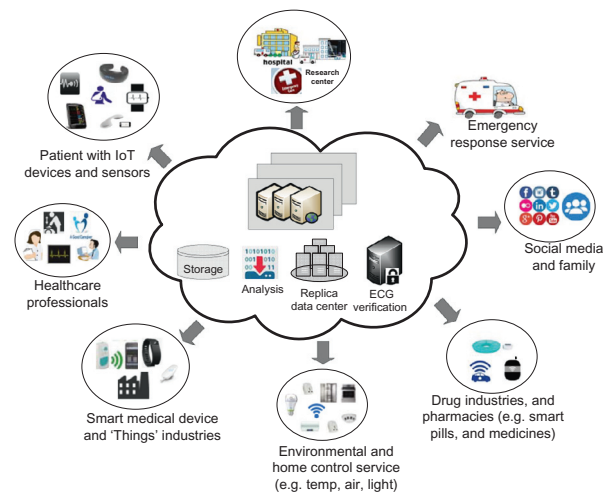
hospital

Research center

Emergency response service

Patient with IoT devices and sensors

Social media and family

Healthcare professionals

Storage

Analysis

Replica data center

ECG verification

Drug industries, and pharmacies (e.g. smart pills, and medicines)

Smart medical device and 'Things' industries

Environmental and home control service (e.g. temp, air, light)